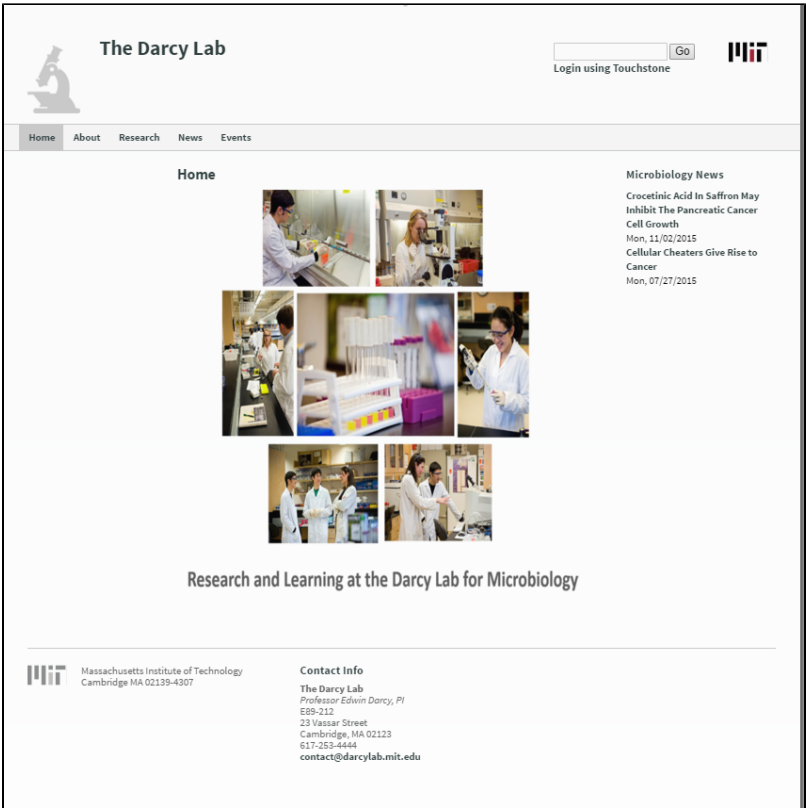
The Darcy Lab

Go

Login using Touchstone

MIT

Home About Research News Events

Home

Research and Learning at the Darcy Lab for Microbiology

Microbiology News

Crocetinic Acid In Saffron May Inhibit The Pancreatic Cancer Cell Growth
Mon, 11/02/2015

Cellular Cheaters Give Rise to Cancer
Mon, 07/27/2015

MIT Massachusetts Institute of Technology
Cambridge MA 02139-4307

Contact Info

The Darcy Lab
Professor Edwin Darcy, PI
E89-212
23 Vassar Street
Cambridge, MA 02123
617-253-4444
contact@darcylab.mit.edu